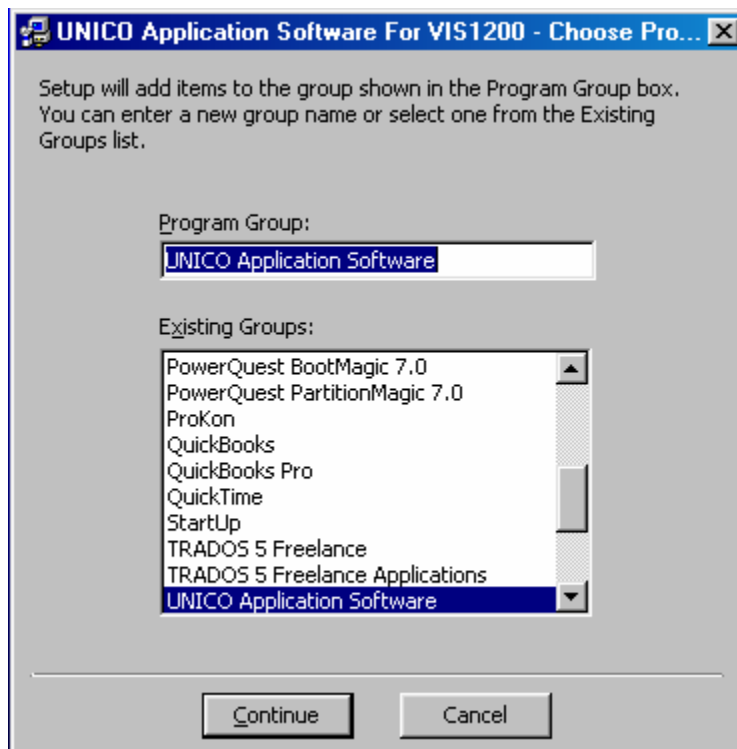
UNICO Application Software For VIS1200 - Choose Pro...

Setup will add items to the group shown in the Program Group box. You can enter a new group name or select one from the Existing Groups list.

Program Group:

UNICO Application Software

Existing Groups:

PowerQuest BootMagic 7.0
PowerQuest PartitionMagic 7.0
ProKon
QuickBooks
QuickBooks Pro
QuickTime
StartUp
TRADOS 5 Freelance
TRADOS 5 Freelance Applications
UNICO Application Software

Continue

Cancel